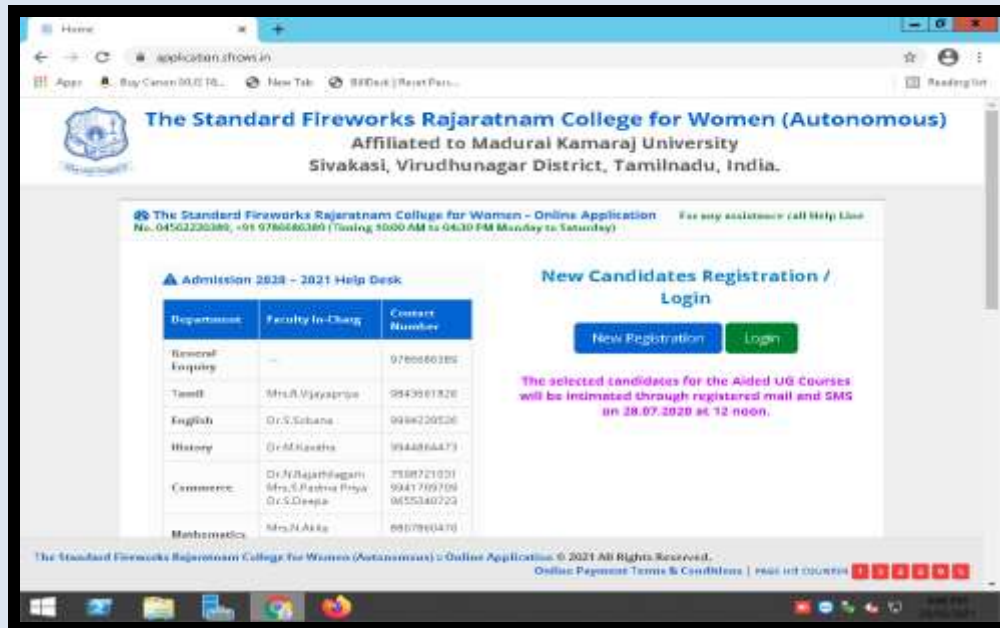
Home

application.sfrcws.in

Apps Buy Canon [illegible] New Tab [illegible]

Reading list

The Standard Fireworks Rajaratnam College for Women (Autonomous)

Affiliated to Madurai Kamaraj University

Sivakasi, Virudhunagar District, Tamilnadu, India.

The Standard Fireworks Rajaratnam College for Women - Online Application For any assistance call Help Line No. 04562220380, +91 9786680389 (Timing 10:00 AM to 04:30 PM Monday to Saturday)

Admission 2020 – 2021 Help Desk

| Department | Faculty In-Charg | Contact Number |
|---|---|---|
| General Enquiry | -- | 9786680389 |
| Tamil | Mrs.R.Vijayapriya | 9843661820 |
| English | Dr.S.Sobana | 9894220526 |
| History | Dr.M.Kavitha | 9944864473 |
| Commerce | Dr.N.Rajathilagam Mrs.S.Padma Priya Dr.S.Deepa | 7598721031 9941709709 9655340723 |
| Mathematics | Mrs.N.Akila | 8807860470 |

New Candidates Registration / Login

New Registration

Login

The selected candidates for the Aided UG Courses will be intimated through registered mail and SMS on 28.07.2020 at 12 noon.

The Standard Fireworks Rajaratnam College for Women (Autonomous) : Online Application © 2021 All Rights Reserved.

Online Payment Terms & Conditions | PAGE HIT COUNTER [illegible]